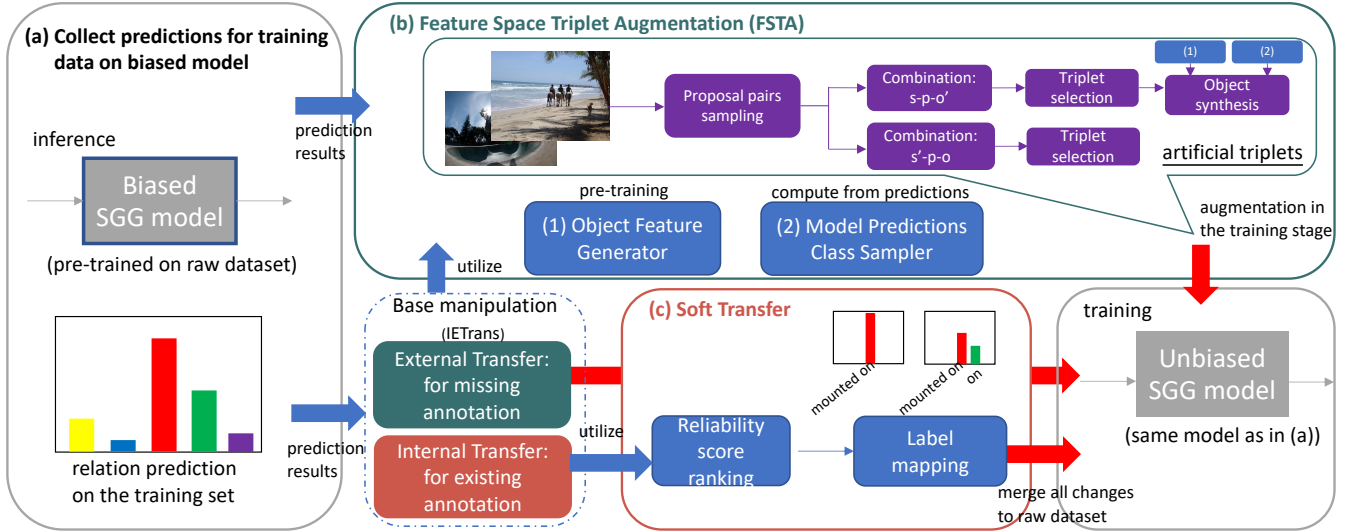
(a) Collect predictions for training data on biased model

inference

Biased SGG model

(pre-trained on raw dataset)

relation prediction on the training set

prediction results

prediction results

(b) Feature Space Triplet Augmentation (FSTA)

Proposal pairs sampling

Combination: s-p-o'

Combination: s'-p-o

Triplet selection

Triplet selection

(1)

(2)

Object synthesis

artificial triplets

pre-training

(1) Object Feature Generator

compute from predictions

(2) Model Predictions Class Sampler

augmentation in the training stage

utilize

Base manipulation

(IETrans)

External Transfer: for missing annotation

Internal Transfer: for existing annotation

utilize

(c) Soft Transfer

mounted on

mounted on

on

Reliability score ranking

Label mapping

merge all changes to raw dataset

training

Unbiased SGG model

(same model as in (a))